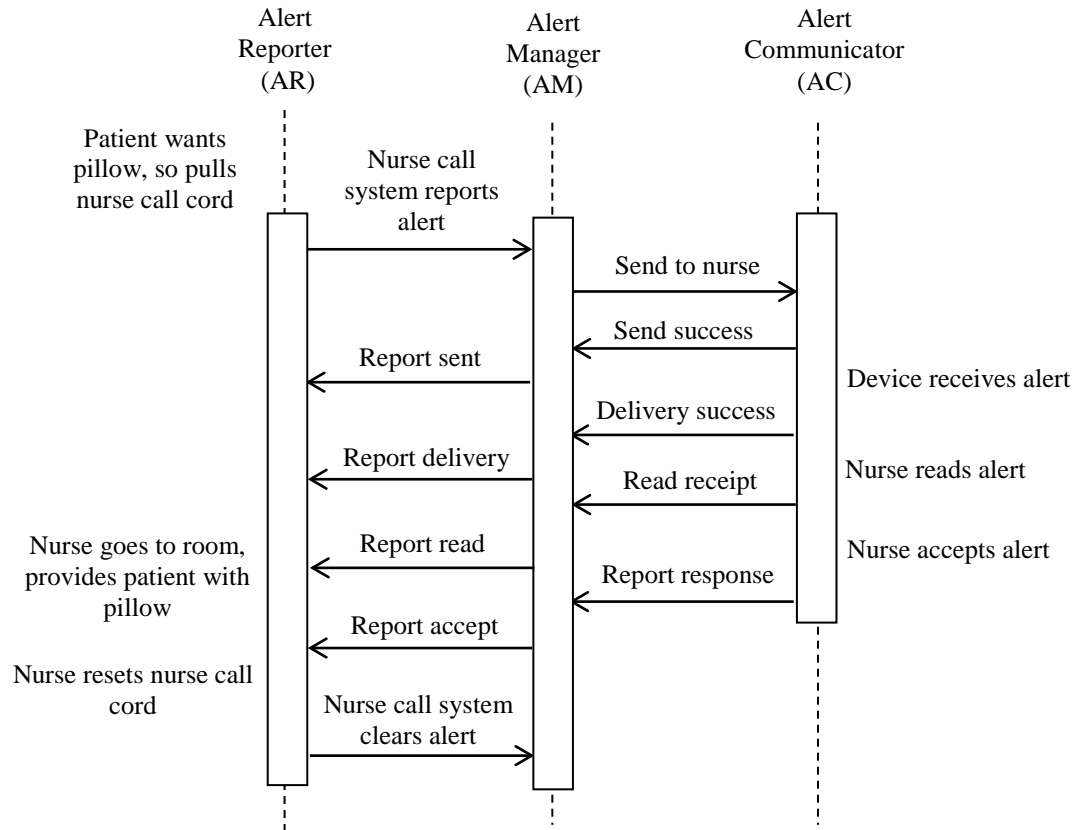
Alert Reporter (AR)

Alert Manager (AM)

Alert Communicator (AC)

Patient wants pillow, so pulls nurse call cord

Nurse call system reports alert

Send to nurse

Send success

Report sent

Device receives alert

Delivery success

Report delivery

Nurse reads alert

Read receipt

Nurse goes to room, provides patient with pillow

Report read

Nurse accepts alert

Report response

Report accept

Nurse resets nurse call cord

Nurse call system clears alert